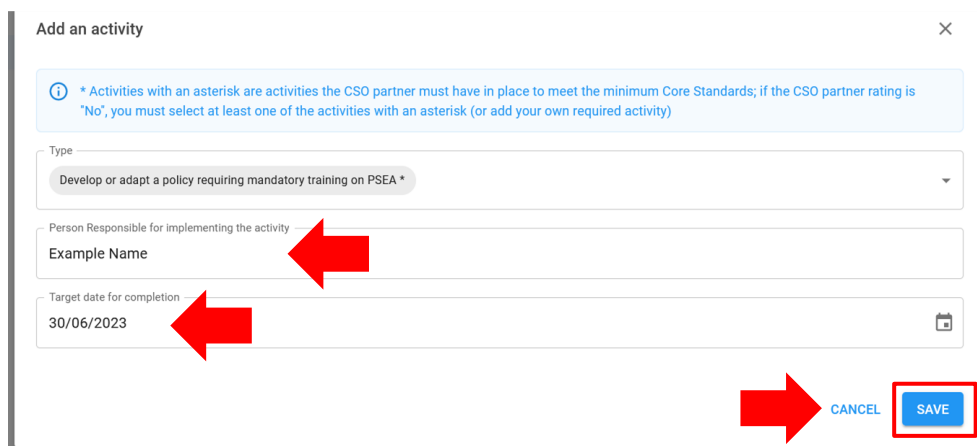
Add an activity

×

* Activities with an asterisk are activities the CSO partner must have in place to meet the minimum Core Standards; if the CSO partner rating is "No", you must select at least one of the activities with an asterisk (or add your own required activity)

Type

Develop or adapt a policy requiring mandatory training on PSEA *

Person Responsible for implementing the activity

Example Name

Target date for completion

30/06/2023

CANCEL

SAVE